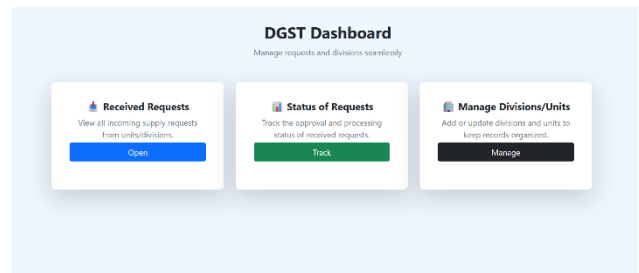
DGST Dashboard

Manage requests and divisions seamlessly

Received Requests

View all incoming supply requests from units/divisions.

Open

Status of Requests

Track the approval and processing status of received requests.

Track

Manage Divisions/Units

Add or update divisions and units to keep records organized.

Manage